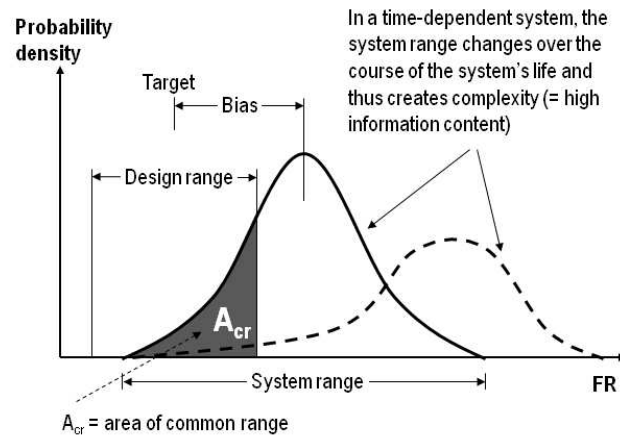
Probability density

In a time-dependent system, the system range changes over the course of the system's life and thus creates complexity (= high information content)

Target

Bias

Design range

$A_{cr}$

System range

FR

$A_{cr}$ = area of common range